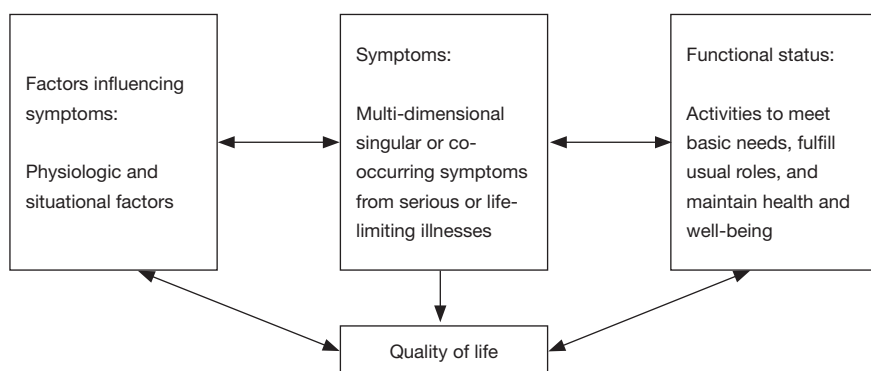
Factors influencing symptoms:

Physiologic and situational factors

Symptoms:

Multi-dimensional singular or co-occurring symptoms from serious or life-limiting illnesses

Functional status:

Activities to meet basic needs, fulfill usual roles, and maintain health and well-being

Quality of life